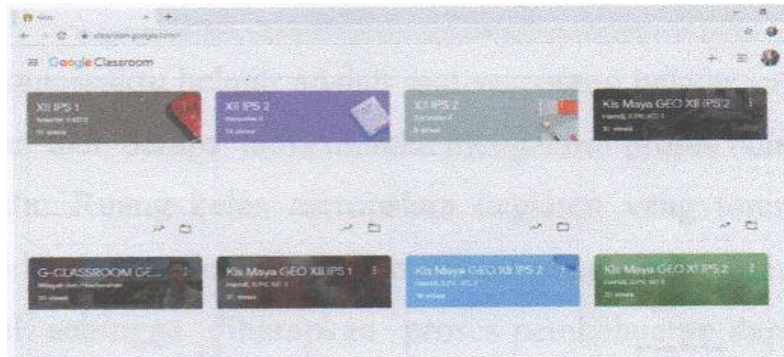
Kelas

classroom.google.com

Google Classroom

XII IPS 1

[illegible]

XII IPS 2

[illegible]

XII IPS 2

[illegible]

Kls Maya GEO XII IPS 2

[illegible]

G-CLASSROOM GE...

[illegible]

Kls Maya GEO XII IPS 1

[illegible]

Kls Maya GEO XII IPS 2

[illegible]

Kls Maya GEO XI IPS 2

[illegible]